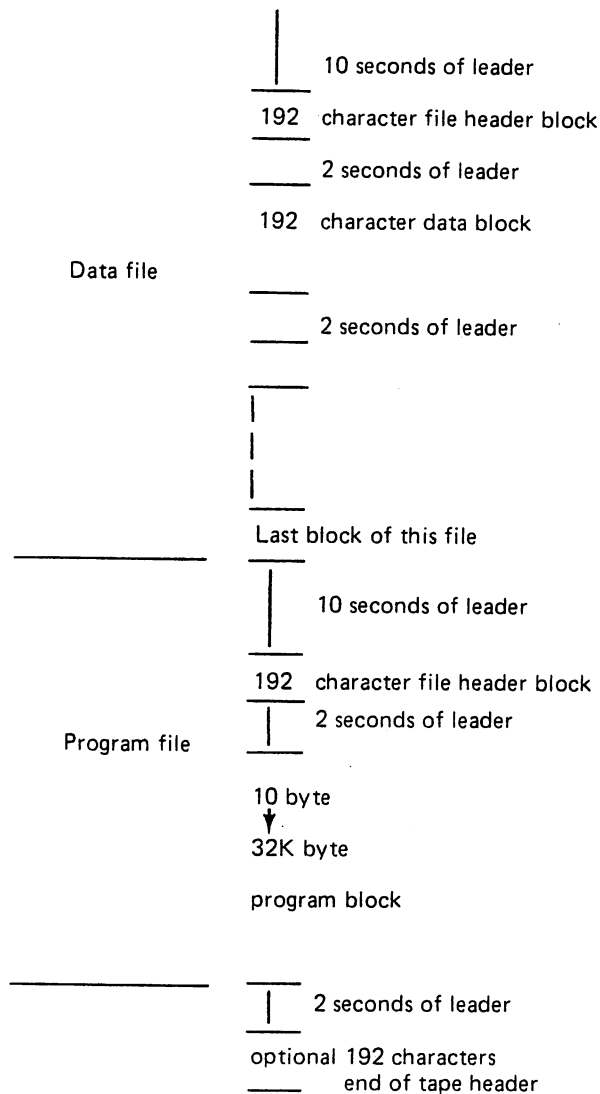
10 seconds of leader

192 character file header block

2 seconds of leader

192 character data block

Data file

2 seconds of leader

Last block of this file

10 seconds of leader

192 character file header block

2 seconds of leader

Program file

10 byte

32K byte

program block

2 seconds of leader

optional 192 characters
end of tape header